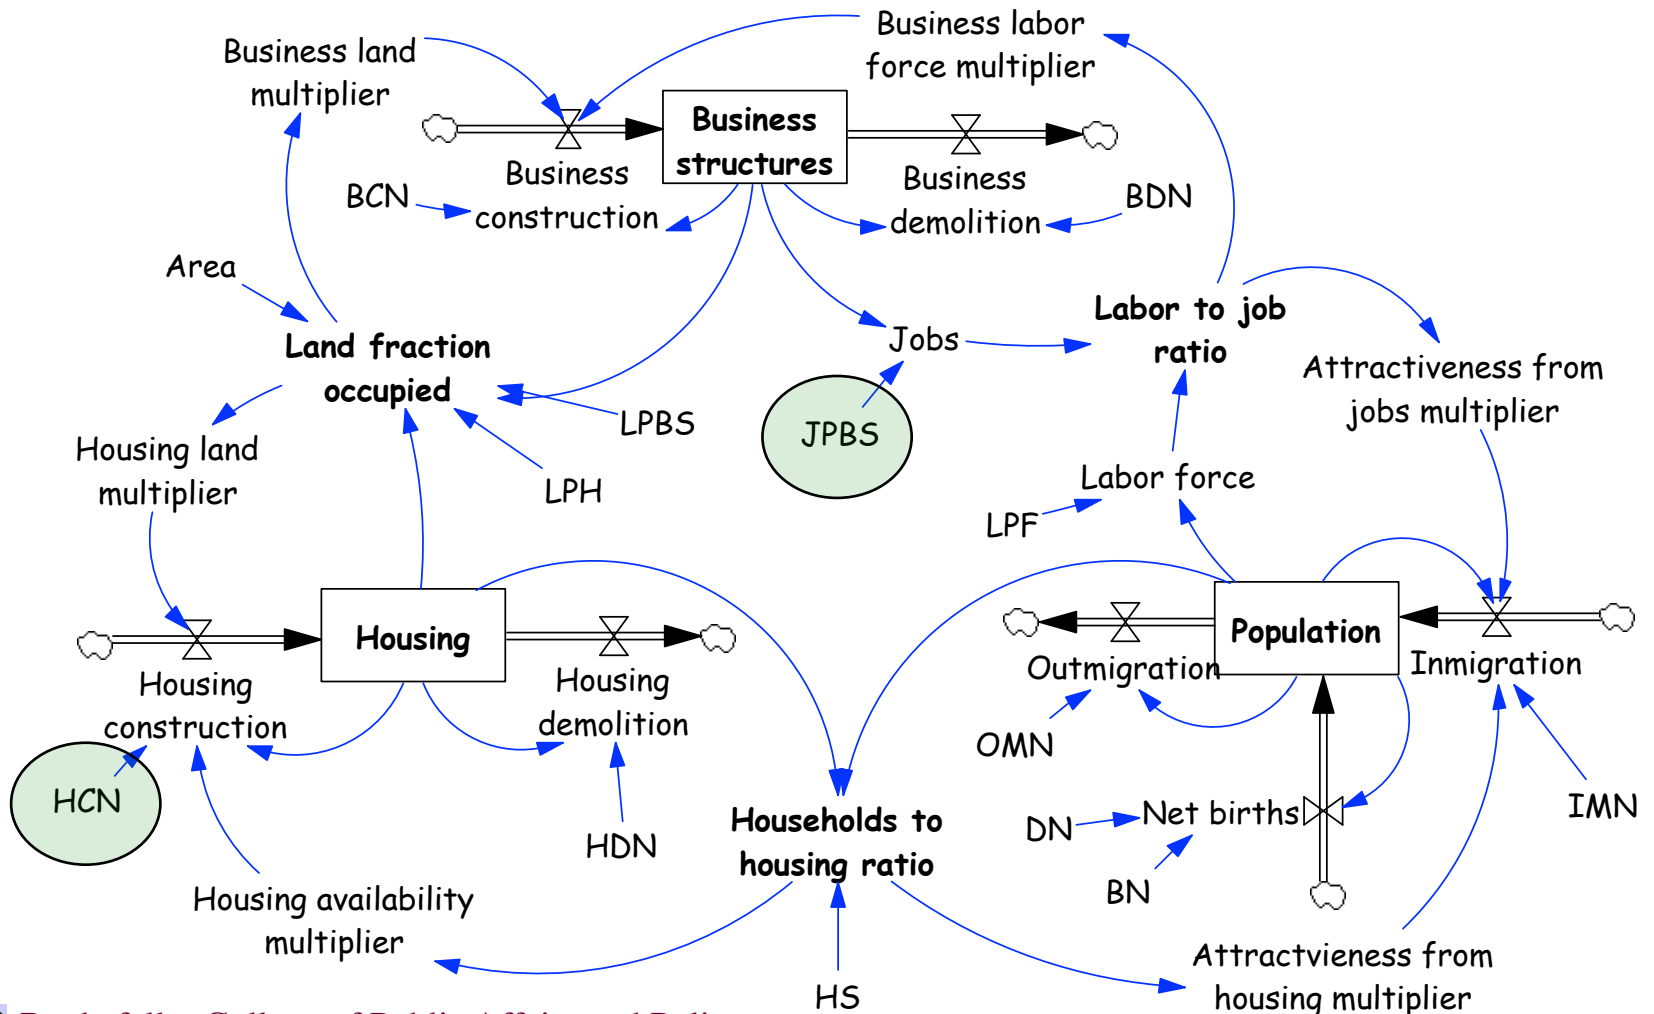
Business land multiplier

Business labor force multiplier

Business structures

Business construction

BCN

Business demolition

BDN

Area

Land fraction occupied

Jobs

Labor to job ratio

Attractiveness from jobs multiplier

LPBS

JPBS

Housing land multiplier

LPH

Labor force

LPF

Housing

Population

Housing construction

Housing demolition

Outmigration

Inmigration

HCN

OMN

HDN

Households to housing ratio

DN

Net births

IMN

BN

Housing availability multiplier

Attractvieness from housing multiplier

HS

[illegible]